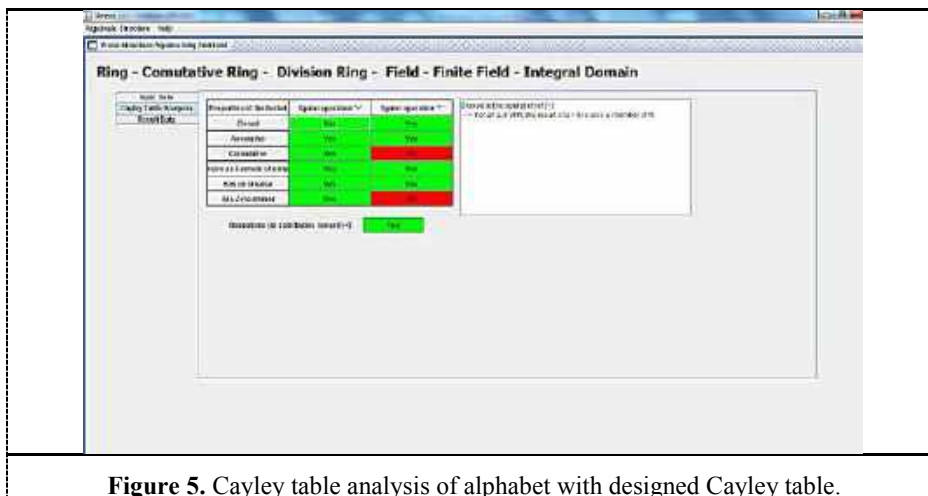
Ring - Comutative Ring - Division Ring - Field - Finite Field - Integral Domain

| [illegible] | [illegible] | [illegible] |
|---|---|---|
| Closed | Yes | Yes |
| Associative | Yes | Yes |
| Commutative | Yes | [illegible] |
| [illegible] | Yes | Yes |
| Has an inverse | Yes | Yes |
| Has Zero divisor | Yes | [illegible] |

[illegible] Yes

**Figure 5.** Cayley table analysis of alphabet with designed Cayley table.